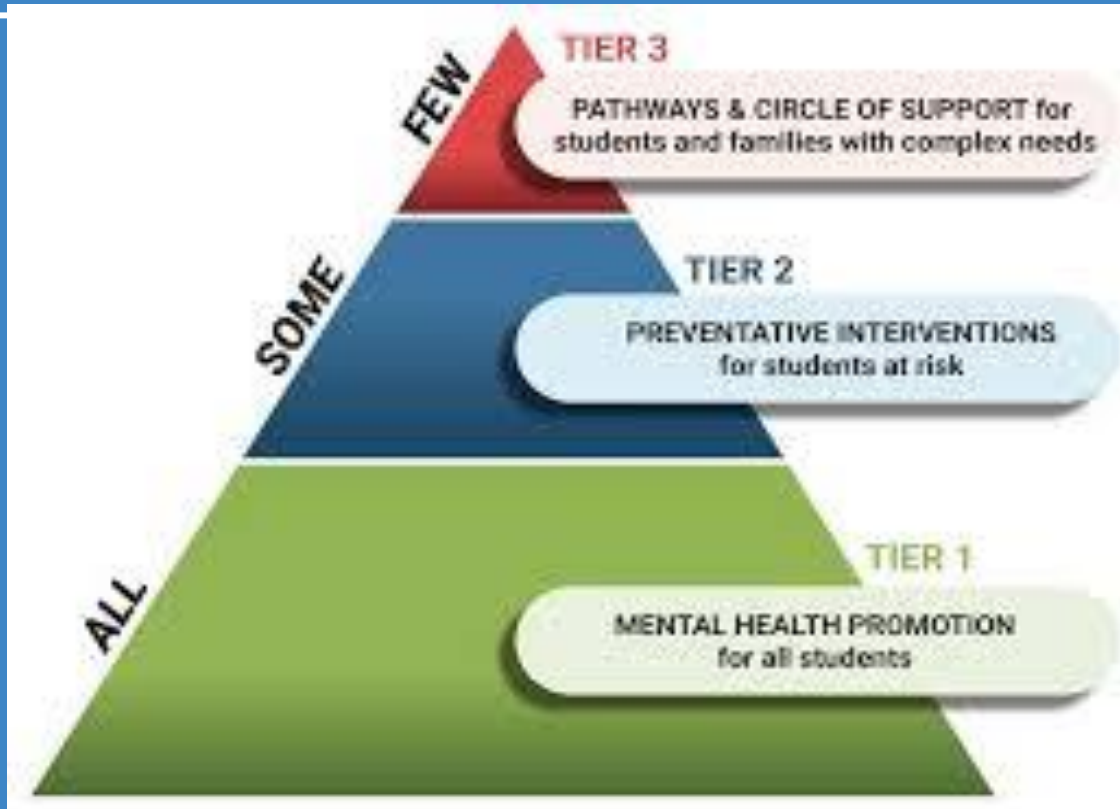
FEW

TIER 3

PATHWAYS & CIRCLE OF SUPPORT for students and families with complex needs

SOME

TIER 2

PREVENTATIVE INTERVENTIONS for students at risk

ALL

TIER 1

MENTAL HEALTH PROMOTION for all students